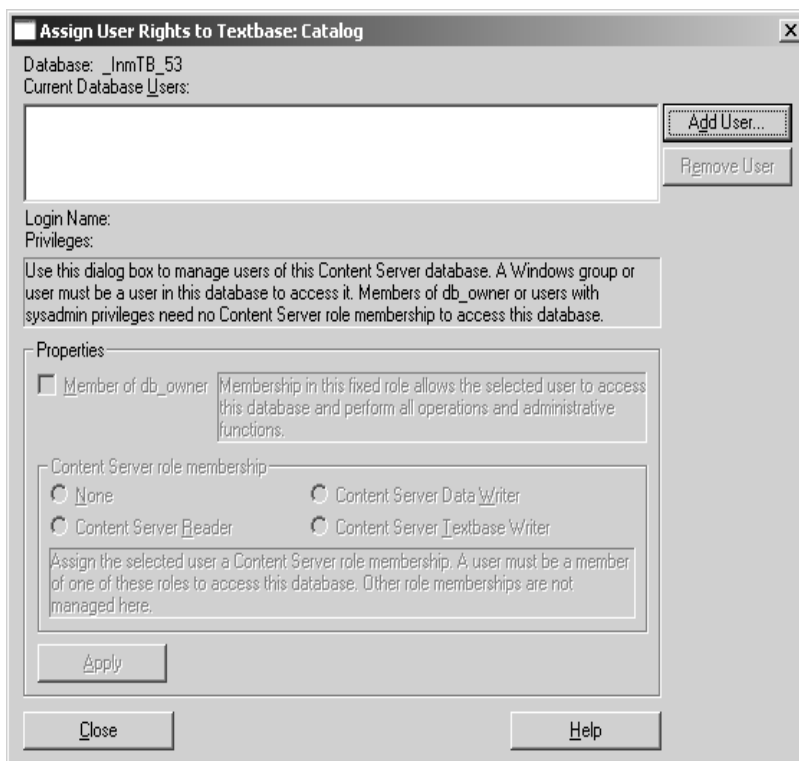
Assign User Rights to Textbase: Catalog

×

Database: _InmTB_53
Current Database Users:

Add User...

Remove User

Login Name:
Privileges:

Use this dialog box to manage users of this Content Server database. A Windows group or user must be a user in this database to access it. Members of db_owner or users with sysadmin privileges need no Content Server role membership to access this database.

Properties

Member of db_owner

Membership in this fixed role allows the selected user to access this database and perform all operations and administrative functions.

Content Server role membership

None

Content Server Data Writer

Content Server Reader

Content Server Textbase Writer

Assign the selected user a Content Server role membership. A user must be a member of one of these roles to access this database. Other role memberships are not managed here.

Apply

Close

Help